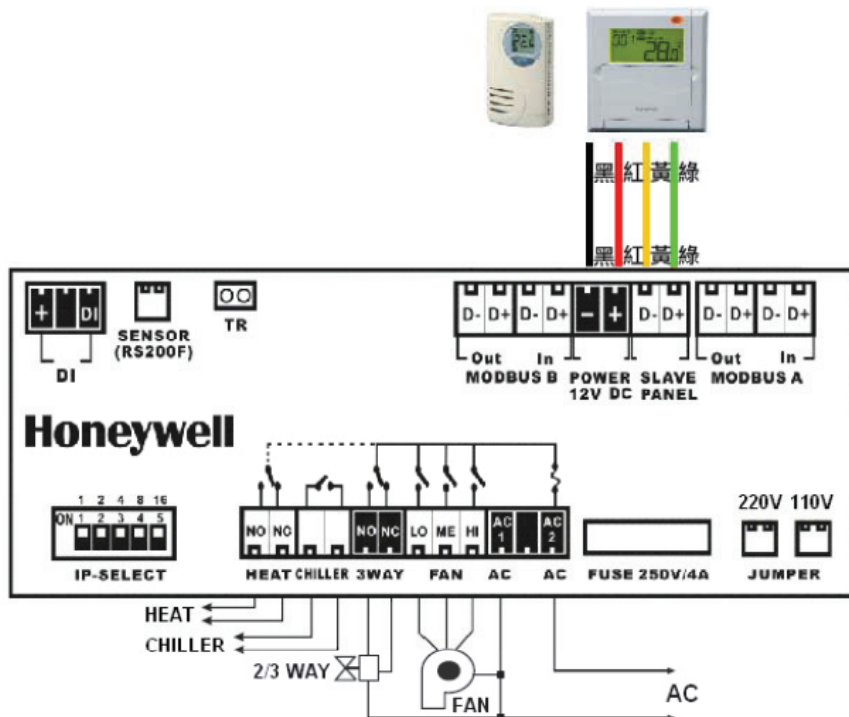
黑 紅 黃 綠

黑 紅 黃 綠

+ DI

DI

SENSOR (RS200F)

TR

D- D+ D- D+ − + D- D+ D- D+ D- D+

Out In

MODBUS B

POWER 12V DC

SLAVE PANEL

Out In

MODBUS A

Honeywell

ON 1 2 3 4 5

1 2 4 8 16

IP-SELECT

NO NC

NO NC

LO ME HI

AC 1

AC 2

HEAT CHILLER 3WAY FAN AC AC

FUSE 250V/4A

220V 110V

JUMPER

HEAT

CHILLER

2/3 WAY

FAN

AC